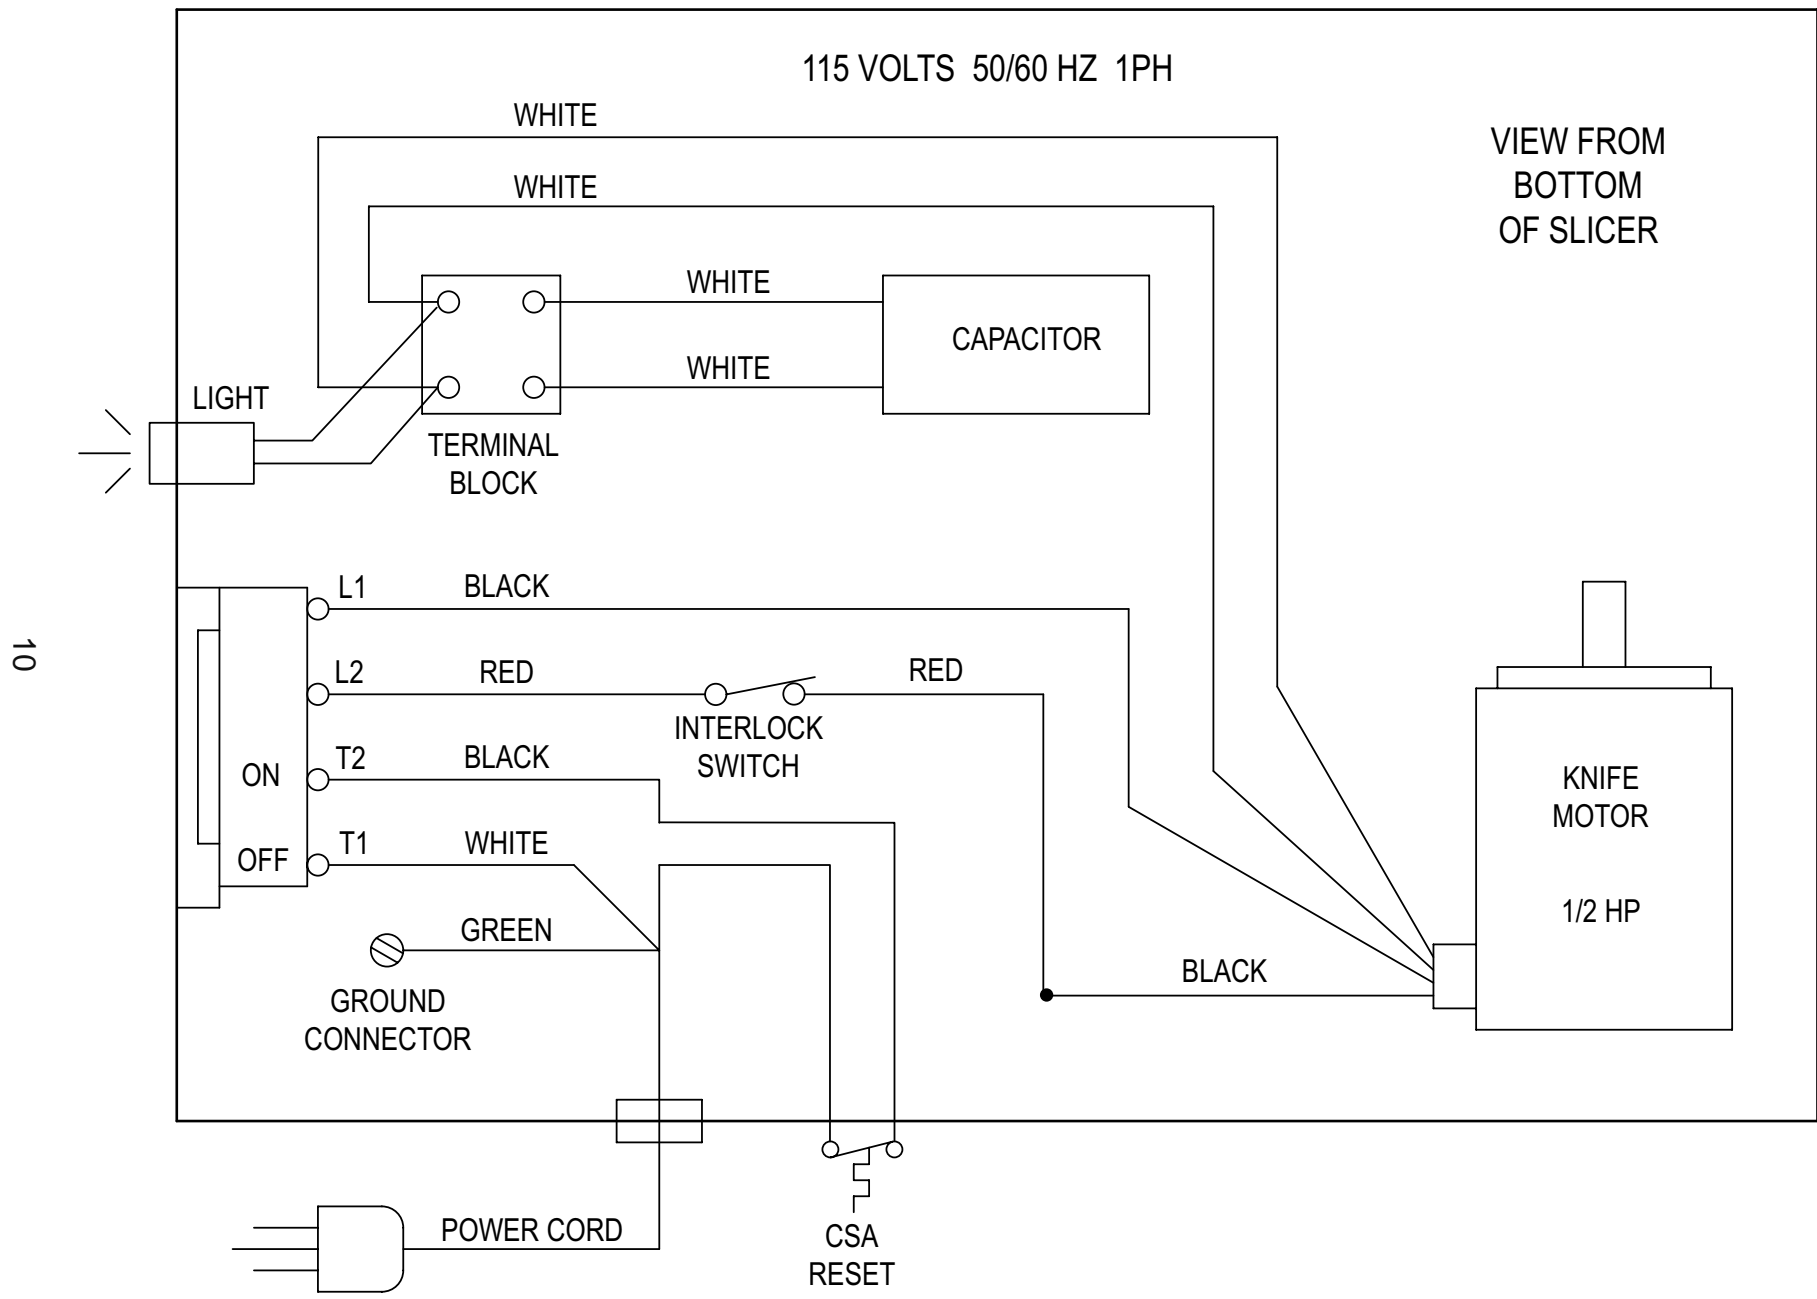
115 VOLTS 50/60 HZ 1PH

WHITE

WHITE

VIEW FROM BOTTOM OF SLICER

WHITE

CAPACITOR

WHITE

LIGHT

TERMINAL BLOCK

10

L1

BLACK

L2

RED

RED

INTERLOCK SWITCH

ON

T2

BLACK

KNIFE MOTOR

1/2 HP

OFF

T1

WHITE

GREEN

GROUND CONNECTOR

BLACK

POWER CORD

CSA RESET